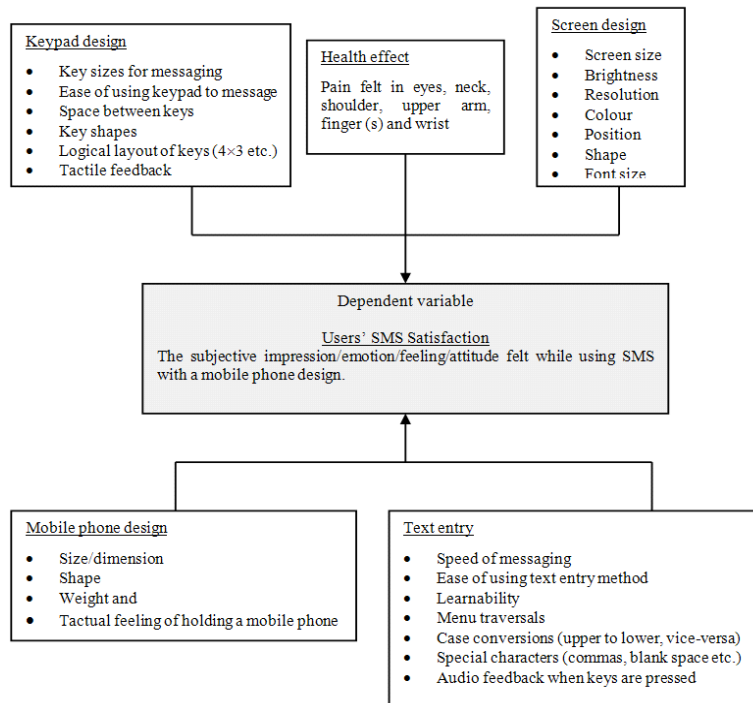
Keypad design

- Key sizes for messaging
- Ease of using keypad to message
- Space between keys
- Key shapes
- Logical layout of keys (4×3 etc.)
- Tactile feedback

Health effect

Pain felt in eyes, neck, shoulder, upper arm, finger (s) and wrist

Screen design

- Screen size
- Brightness
- Resolution
- Colour
- Position
- Shape
- Font size

Dependent variable

Users' SMS Satisfaction
The subjective impression/emotion/feeling/attitude felt while using SMS with a mobile phone design.

Mobile phone design

- Size/dimension
- Shape
- Weight and
- Tactual feeling of holding a mobile phone

Text entry

- Speed of messaging
- Ease of using text entry method
- Learnability
- Menu traversals
- Case conversions (upper to lower, vice-versa)
- Special characters (commas, blank space etc.)
- Audio feedback when keys are pressed